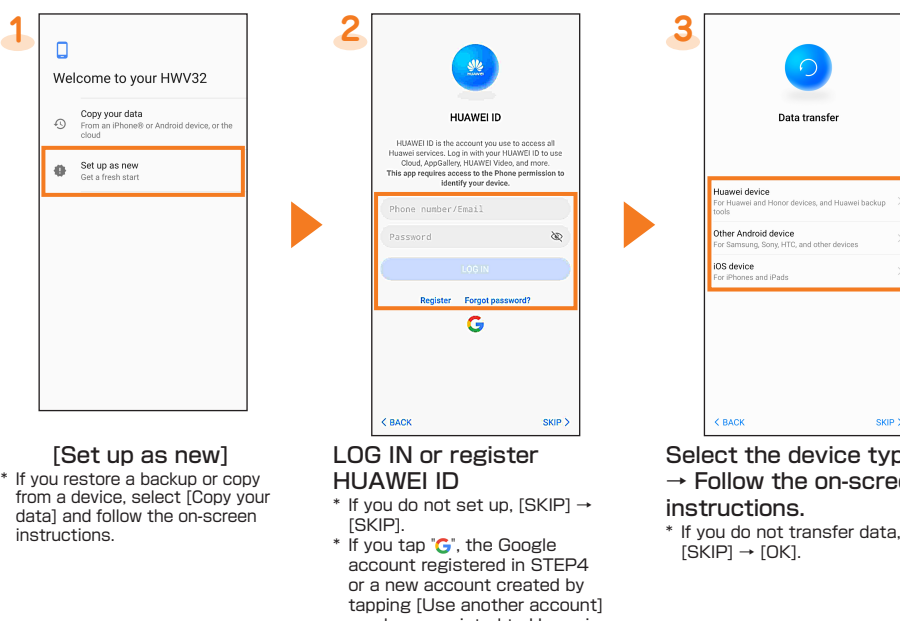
1

Welcome to your HWV32

Copy your data
From an iPhone® or Android device, or the cloud

Set up as new
Get a fresh start

[Set up as new]

* If you restore a backup or copy from a device, select [Copy your data] and follow the on-screen instructions.

2

HUAWEI

HUAWEI ID

HUAWEI ID is the account you use to access all Huawei services. Log in with your HUAWEI ID to use Cloud, AppGallery, HUAWEI Video, and more. This app requires access to the Phone permission to identify your device.

Phone number/Email

Password

LOG IN

Register Forgot password?

G

< BACK SKIP >

LOG IN or register HUAWEI ID

* If you do not set up, [SKIP] → [SKIP].

* If you tap "G", the Google account registered in STEP4 or a new account created by tapping [Use another account] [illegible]

3

Data transfer

Huawei device
For Huawei and Honor devices, and Huawei backup tools

Other Android device
For Samsung, Sony, HTC, and other devices

iOS device
For iPhones and iPads

< BACK SKIP >

Select the device typ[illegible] → Follow the on-scre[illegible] instructions.

* If you do not transfer data, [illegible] [SKIP] → [OK].